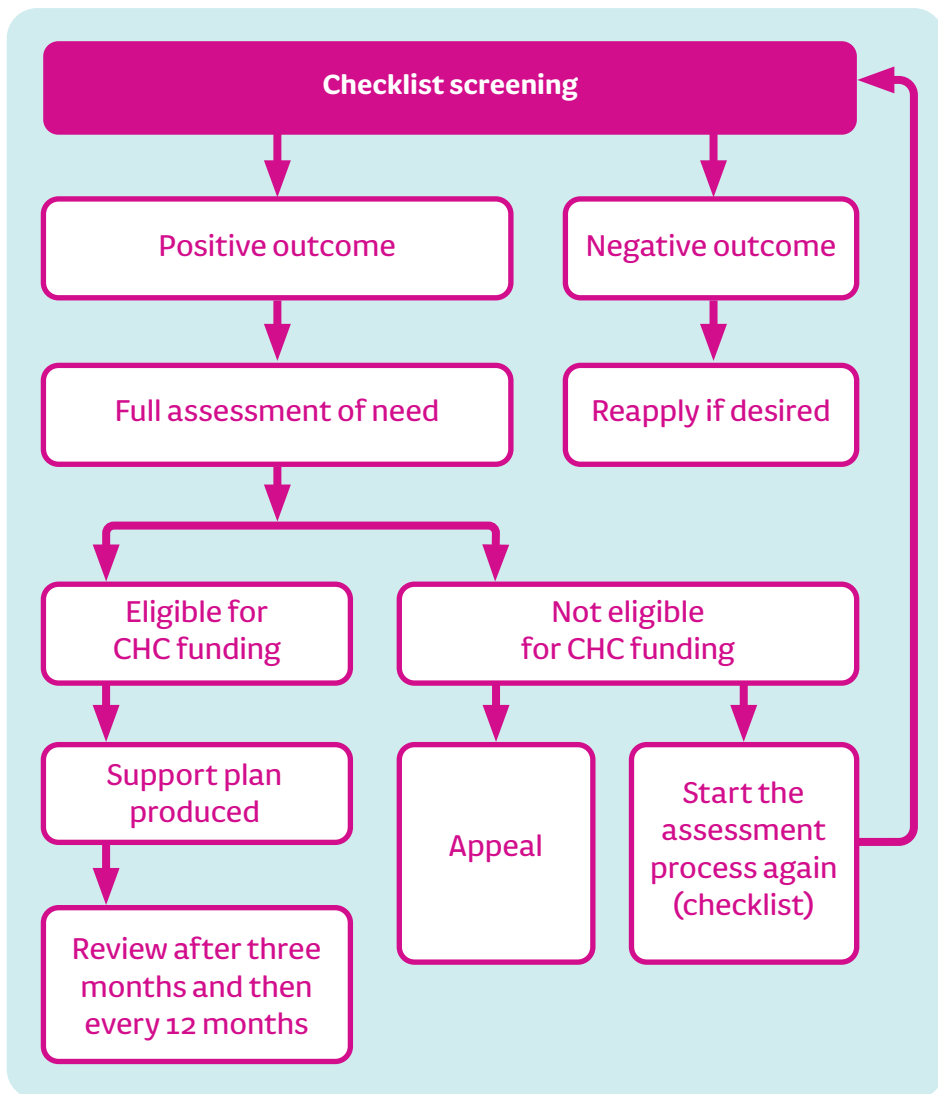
Checklist screening

Positive outcome

Negative outcome

Full assessment of need

Reapply if desired

Eligible for CHC funding

Not eligible for CHC funding

Support plan produced

Appeal

Start the assessment process again (checklist)

Review after three months and then every 12 months